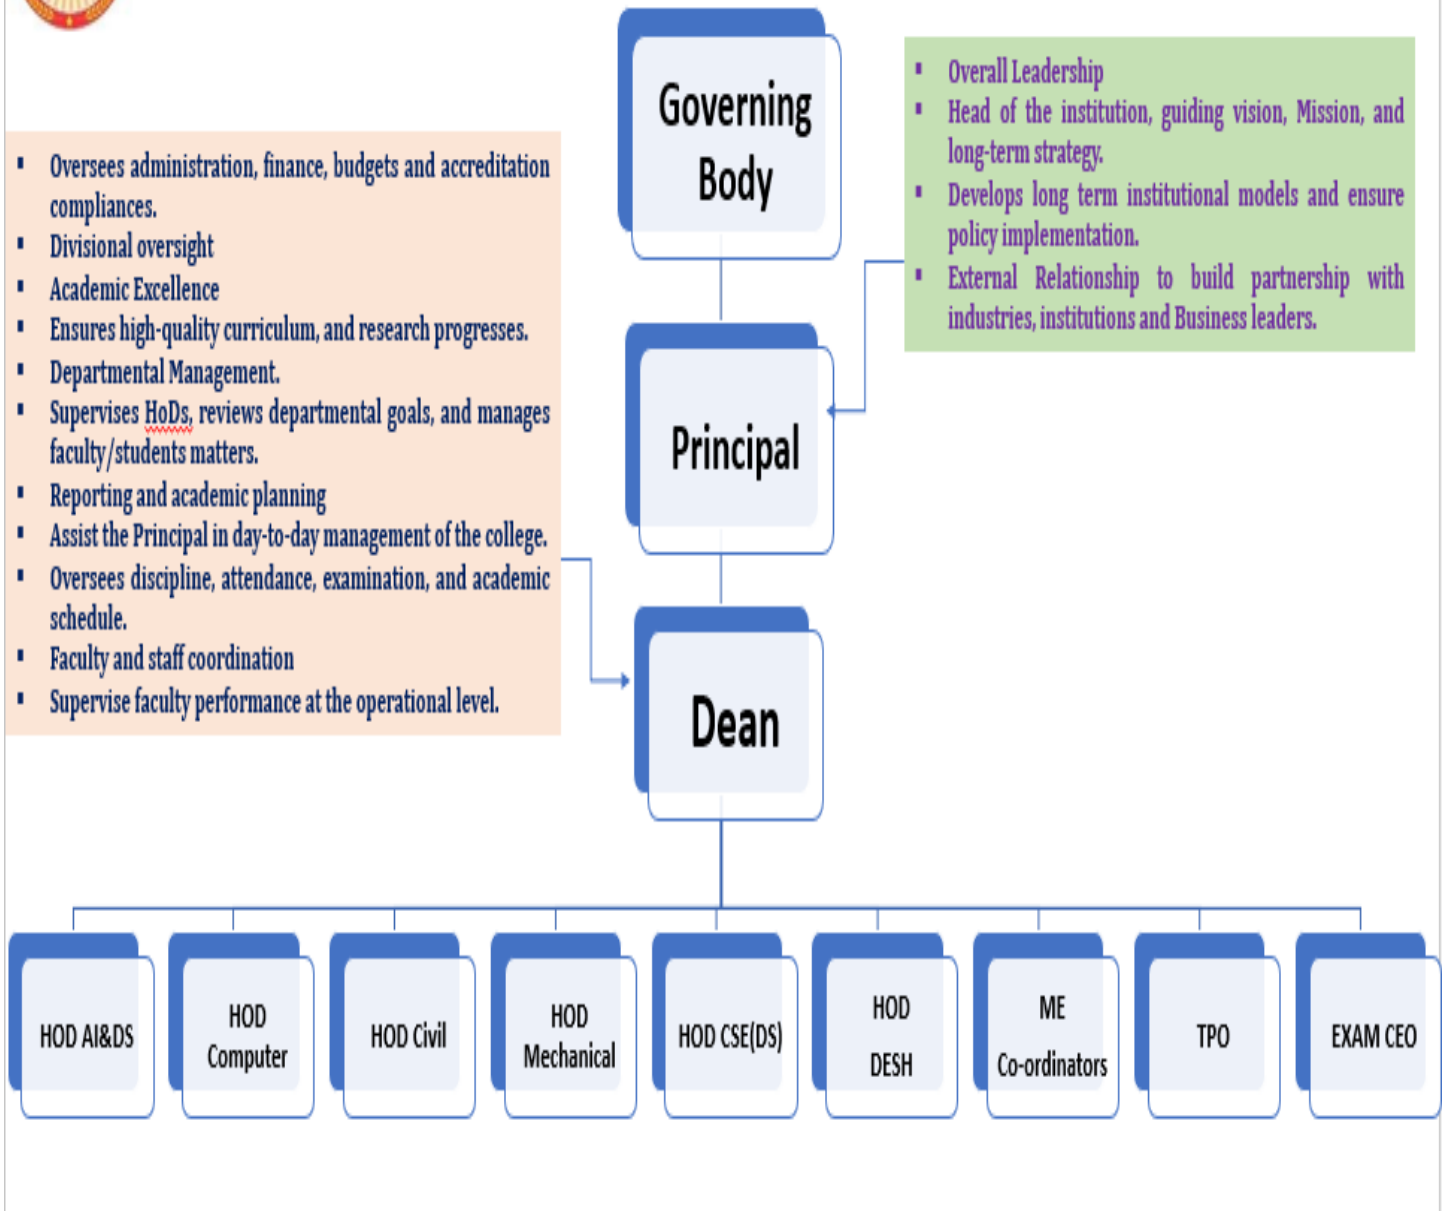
Governing Body

Principal

Dean

▪ Overall Leadership
▪ Head of the institution, guiding vision, Mission, and long-term strategy.
▪ Develops long term institutional models and ensure policy implementation.
▪ External Relationship to build partnership with industries, institutions and Business leaders.

▪ Oversees administration, finance, budgets and accreditation compliances.
▪ Divisional oversight
▪ Academic Excellence
▪ Ensures high-quality curriculum, and research progresses.
▪ Departmental Management.
▪ Supervises HoDs, reviews departmental goals, and manages faculty/students matters.
▪ Reporting and academic planning
▪ Assist the Principal in day-to-day management of the college.
▪ Oversees discipline, attendance, examination, and academic schedule.
▪ Faculty and staff coordination
▪ Supervise faculty performance at the operational level.

HOD AI&DS

HOD Computer

HOD Civil

HOD Mechanical

HOD CSE(DS)

HOD DESH

ME Co-ordinators

TPO

EXAM CEO